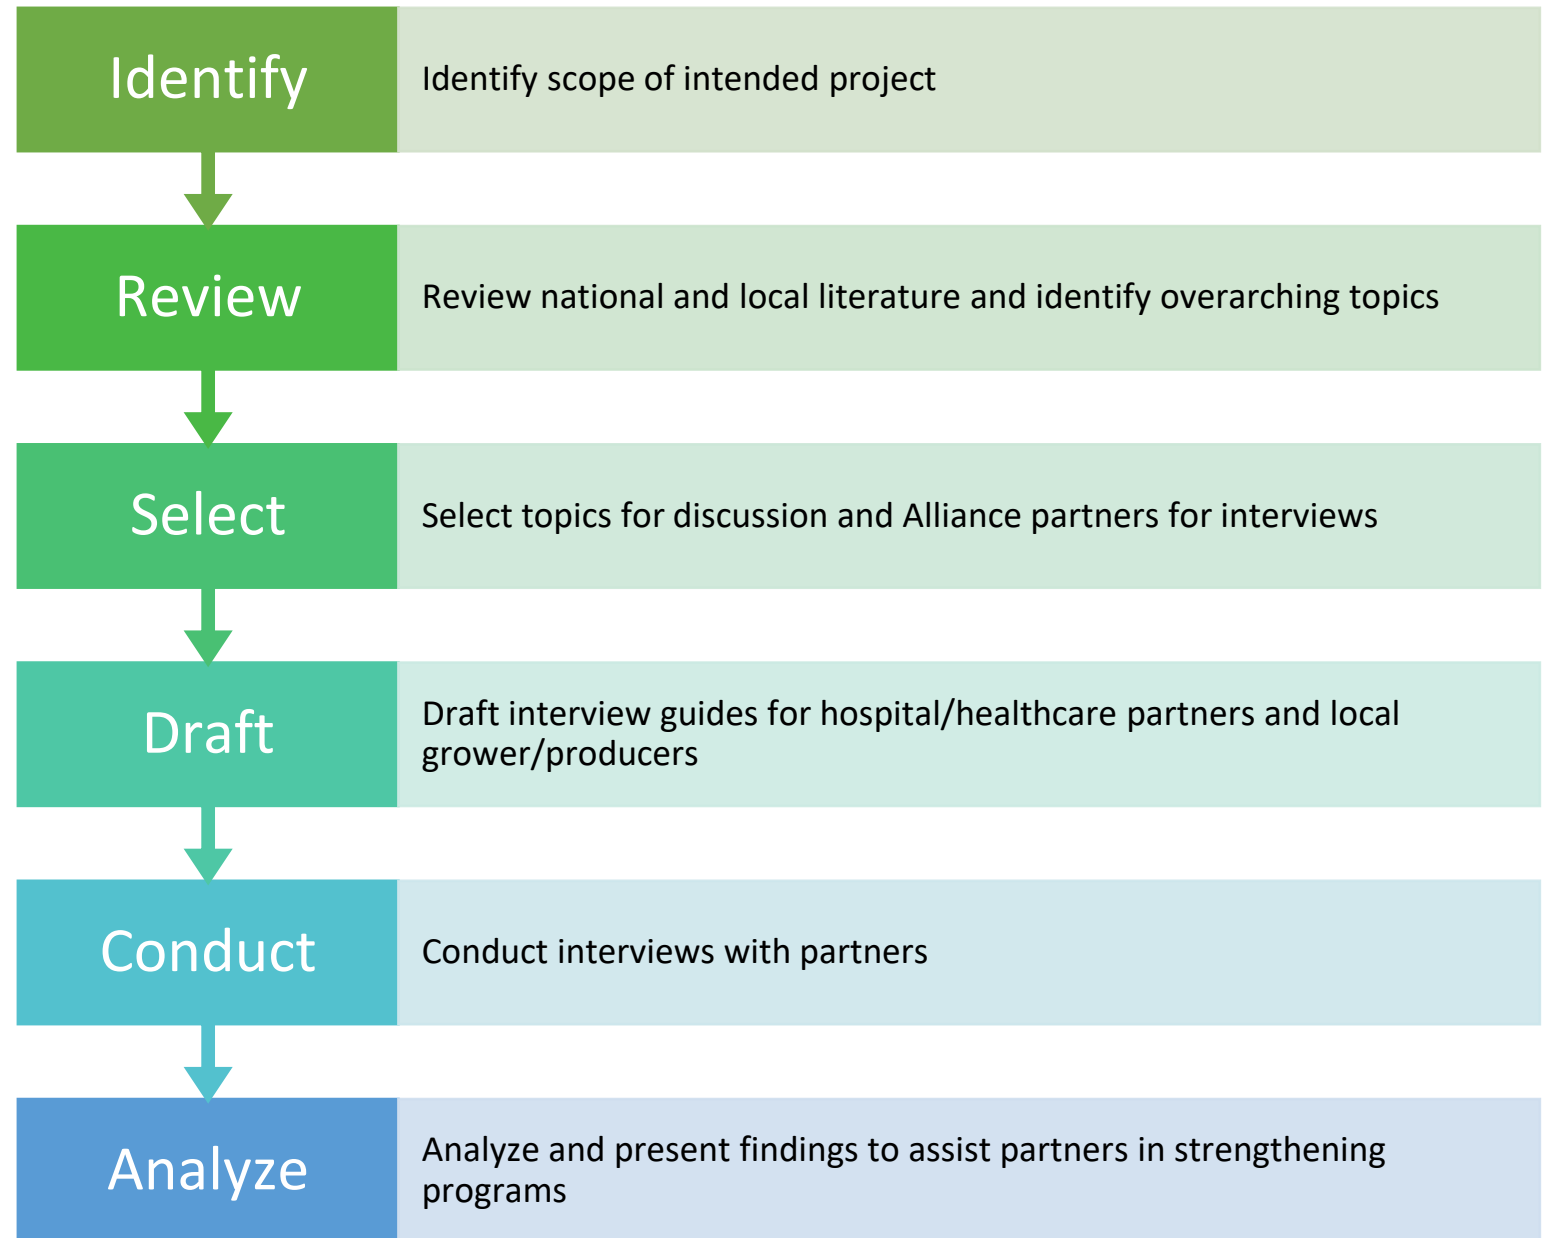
Identify

Identify scope of intended project

Review

Review national and local literature and identify overarching topics

Select

Select topics for discussion and Alliance partners for interviews

Draft

Draft interview guides for hospital/healthcare partners and local grower/producers

Conduct

Conduct interviews with partners

Analyze

Analyze and present findings to assist partners in strengthening programs